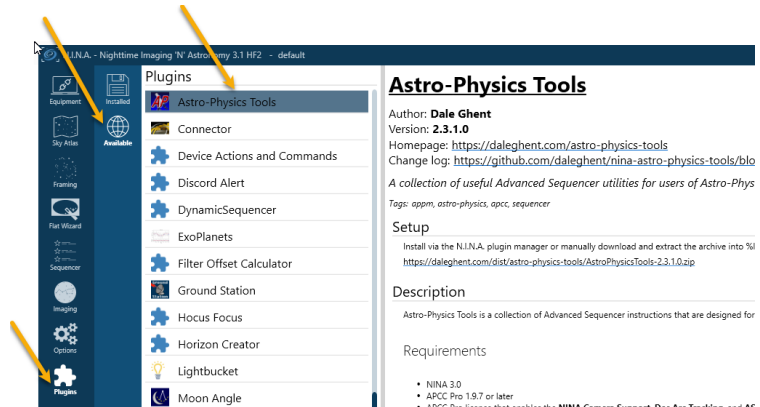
N.I.N.A. - Nighttime Imaging 'N' Astronomy 3.1 HF2 - default

Equipment
Sky Atlas
Framing
Flat Wizard
Sequencer
Imaging
Options
Plugins

Installed
Available

Plugins
Astro-Physics Tools
Connector
Device Actions and Commands
Discord Alert
DynamicSequencer
ExoPlanets
Filter Offset Calculator
Ground Station
Hocus Focus
Horizon Creator
Lightbucket
Moon Angle

Astro-Physics Tools
Author: Dale Ghent
Version: 2.3.1.0
Homepage: https://daleghent.com/astro-physics-tools
Change log: https://github.com/daleghent/nina-astro-physics-tools/blo
A collection of useful Advanced Sequencer utilities for users of Astro-Phys
Tags: appm, astro-physics, apcc, sequencer

Setup
Install via the N.I.N.A. plugin manager or manually download and extract the archive into %l
https://daleghent.com/dist/astro-physics-tools/AstroPhysicsTools-2.3.1.0.zip

Description
Astro-Physics Tools is a collection of Advanced Sequencer instructions that are designed for

Requirements
• NINA 3.0
• APCC Pro 1.9.7 or later
• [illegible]